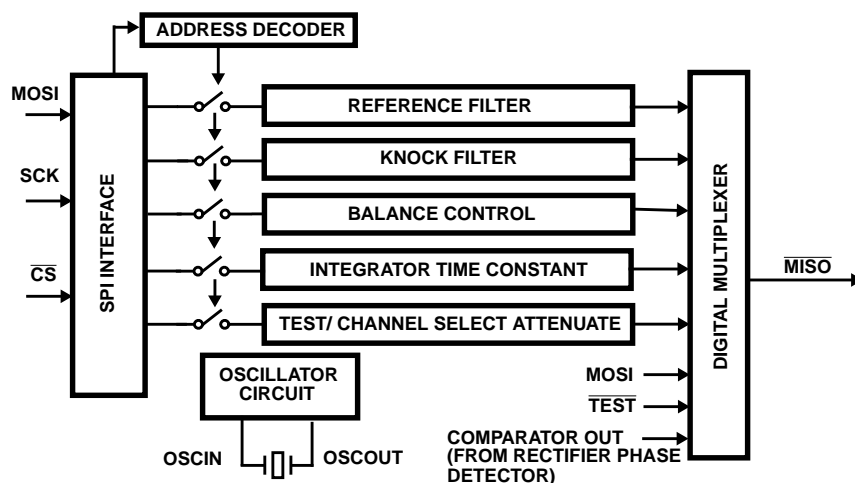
ADDRESS DECODER

MOSI

SCK

$\overline{CS}$

SPI INTERFACE

REFERENCE FILTER

KNOCK FILTER

BALANCE CONTROL

INTEGRATOR TIME CONSTANT

TEST/ CHANNEL SELECT ATTENUATE

DIGITAL MULTIPLEXER

$\overline{MISO}$

OSCILLATOR CIRCUIT

OSCIN

OSCOUT

MOSI

$\overline{TEST}$

COMPARATOR OUT (FROM RECTIFIER PHASE DETECTOR)